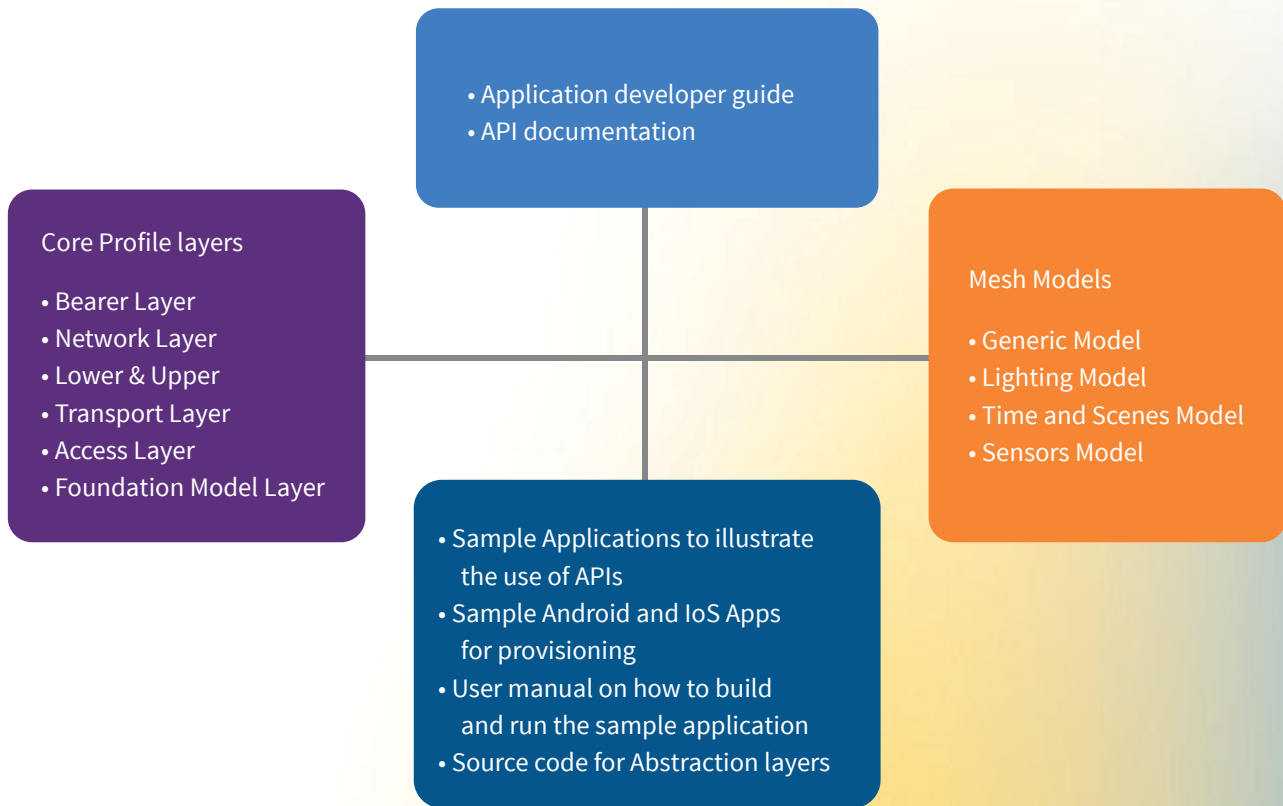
• Application developer guide
• API documentation

Core Profile layers

• Bearer Layer
• Network Layer
• Lower & Upper
• Transport Layer
• Access Layer
• Foundation Model Layer

Mesh Models

• Generic Model
• Lighting Model
• Time and Scenes Model
• Sensors Model

• Sample Applications to illustrate the use of APIs
• Sample Android and IoS Apps for provisioning
• User manual on how to build and run the sample application
• Source code for Abstraction layers